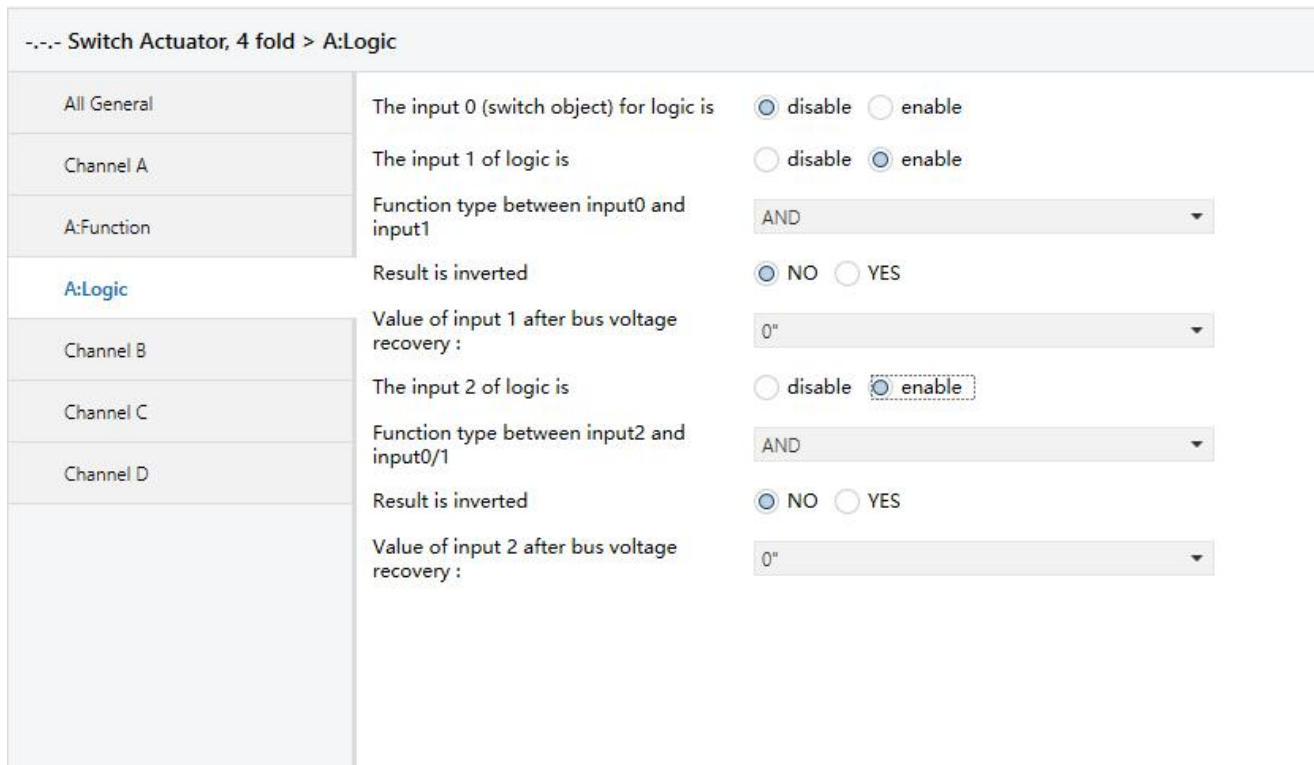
-.-.- Switch Actuator, 4 fold > A:Logic

All General

Channel A

A:Function

A:Logic

Channel B

Channel C

Channel D

The input 0 (switch object) for logic is  disable  enable

The input 1 of logic is  disable  enable

Function type between input0 and input1  AND

Result is inverted  NO  YES

Value of input 1 after bus voltage recovery :  0"

The input 2 of logic is  disable  enable

Function type between input2 and input0/1  AND

Result is inverted  NO  YES

Value of input 2 after bus voltage recovery :  0"